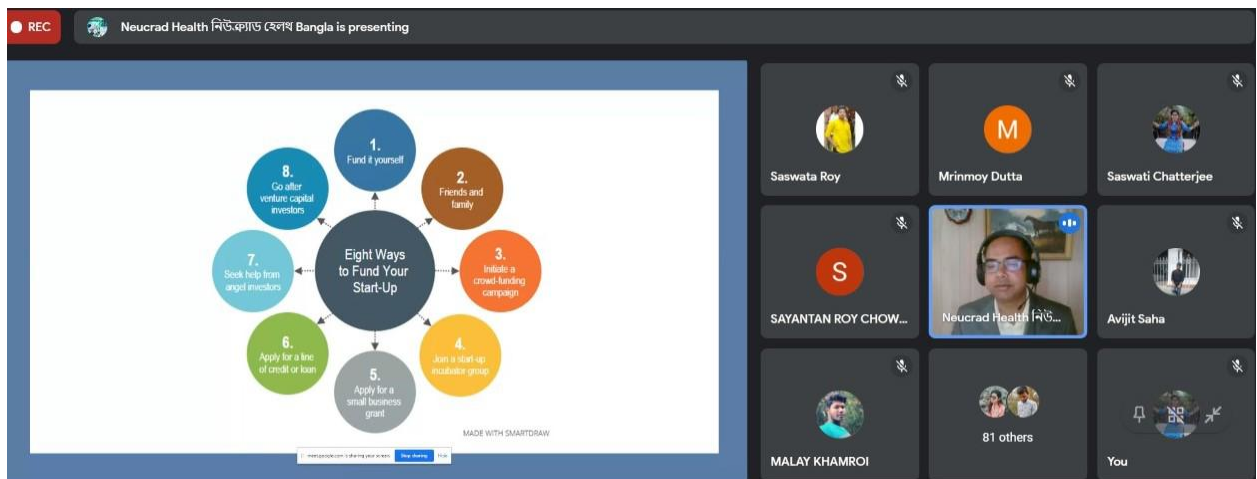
REC

Neucrad Health নিউক্র্যাড হেলথ Bangla is presenting

1. Fund it yourself

2. Friends and family

3. Initiate a crowd-funding campaign

4. Join a start-up incubator group

5. Apply for a small business grant

6. Apply for a line of credit or loan

7. Seek help from angel investors

8. Go after venture capital investors

Eight Ways to Fund Your Start-Up

MADE WITH SMARTDRAW

meet.google.com is sharing your screen. Stop sharing Hide

Saswata Roy

M

Mrinmoy Dutta

Saswati Chatterjee

S

SAYANTAN ROY CHOW...

Neucrad Health নিউ...

Avijit Saha

MALAY KHAMROI

81 others

You